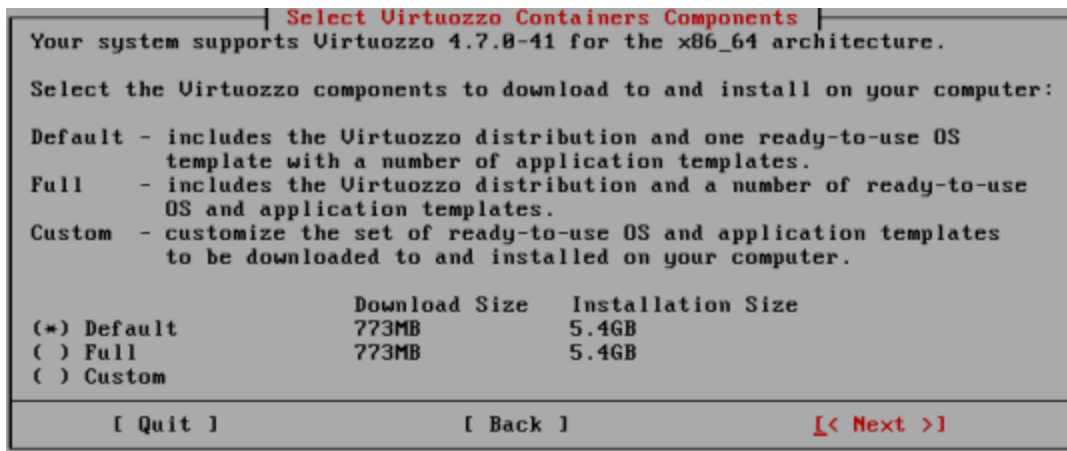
Select Virtuozzo Containers Components

Your system supports Virtuozzo 4.7.0-41 for the x86_64 architecture.

Select the Virtuozzo components to download to and install on your computer:

Default - includes the Virtuozzo distribution and one ready-to-use OS template with a number of application templates.
Full - includes the Virtuozzo distribution and a number of ready-to-use OS and application templates.
Custom - customize the set of ready-to-use OS and application templates to be downloaded to and installed on your computer.

| | Download Size | Installation Size |
|---|---|---|
| (*) Default | 773MB | 5.4GB |
| ( ) Full | 773MB | 5.4GB |
| ( ) Custom | | |

[ Quit ] [ Back ] [< Next >]